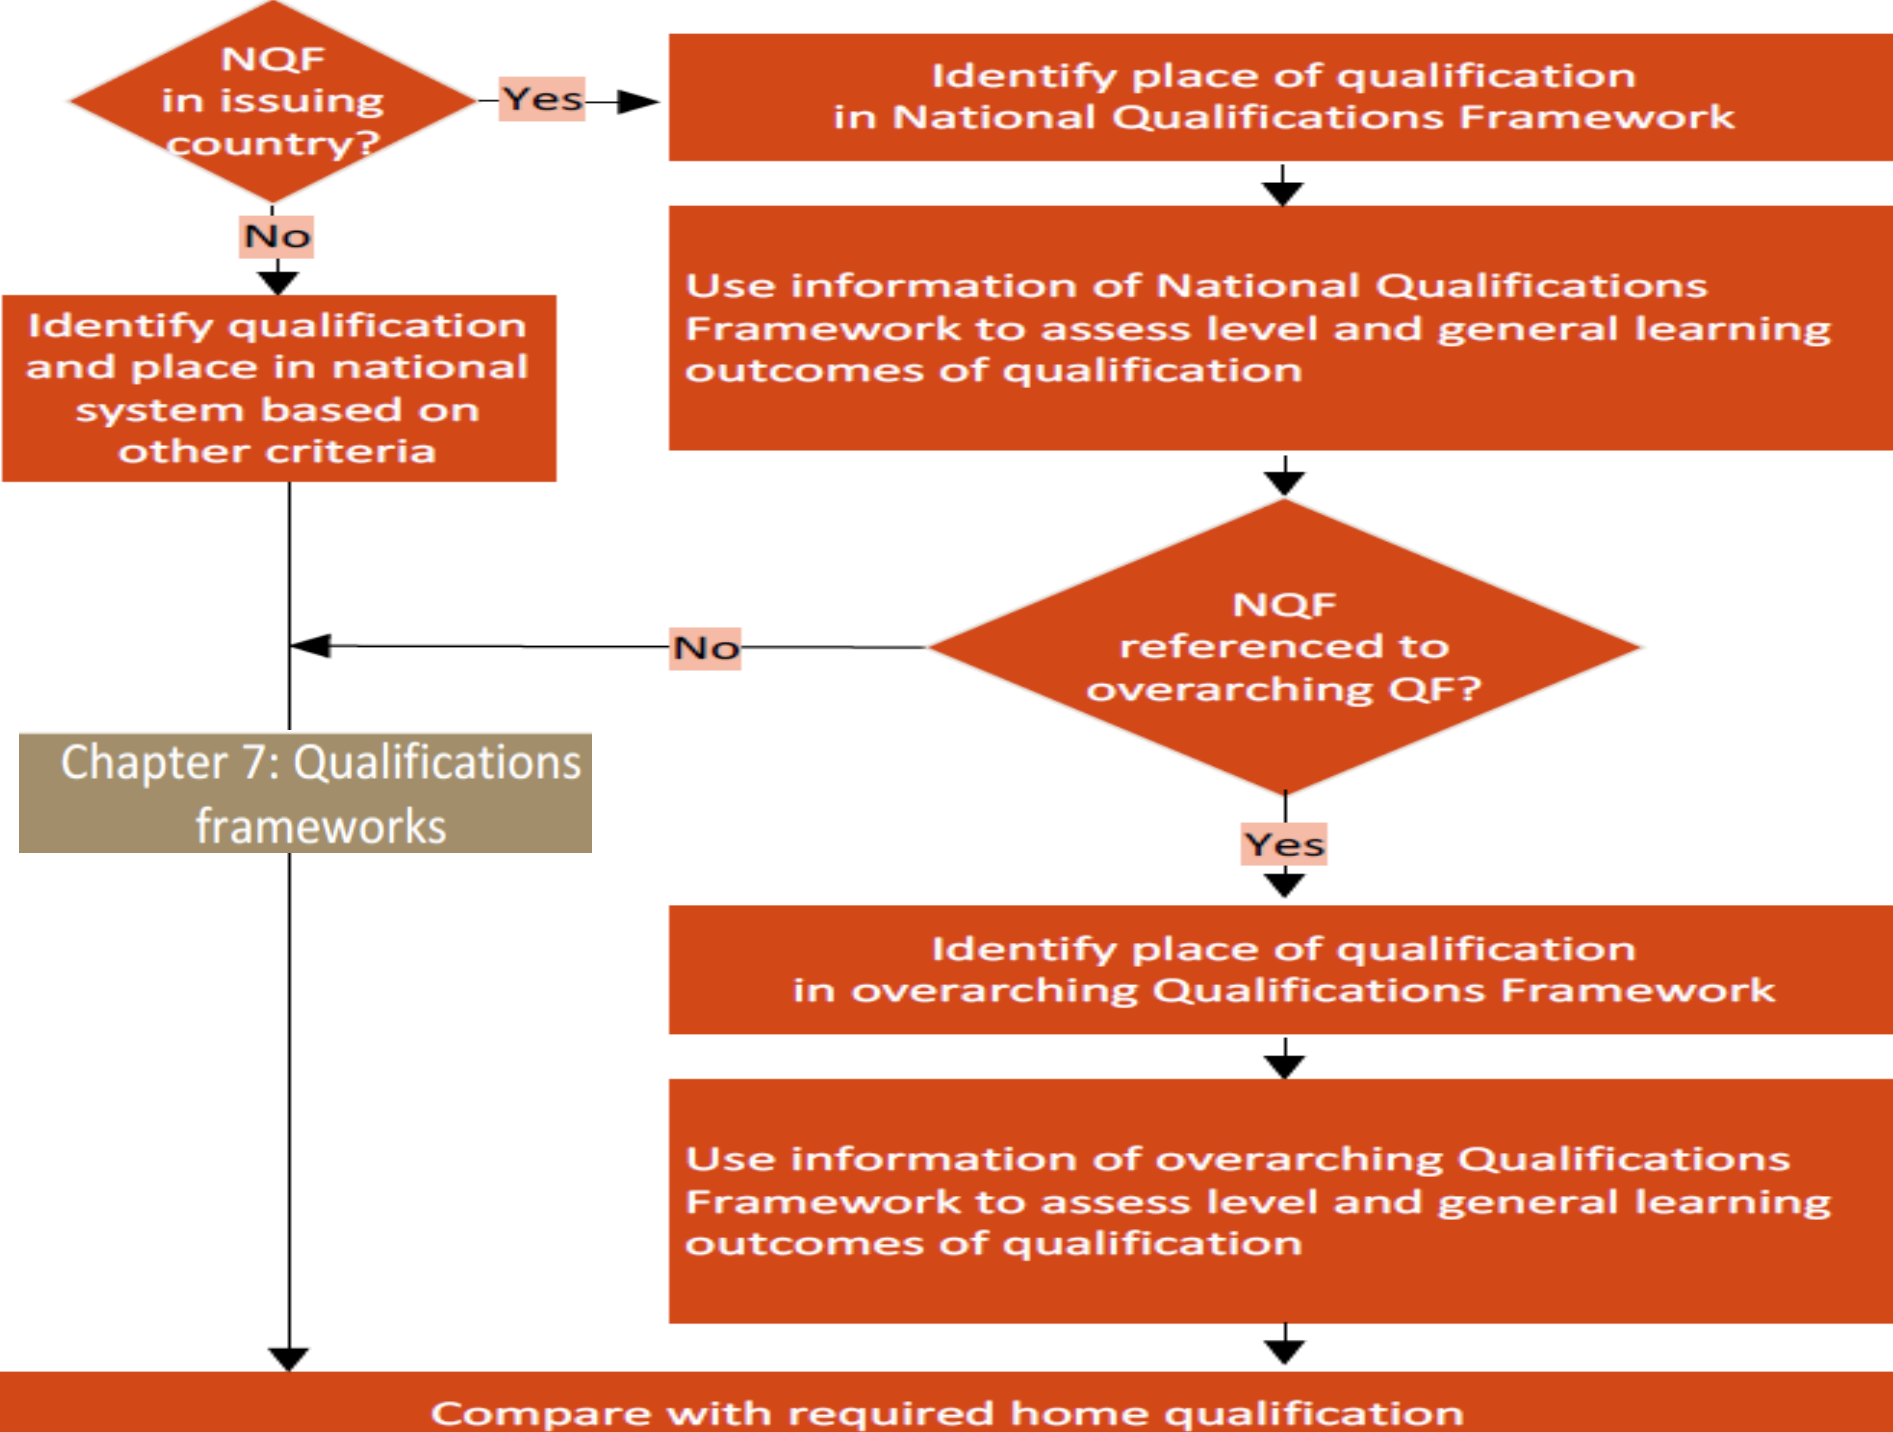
NQF in issuing country?

Yes

Identify place of qualification in National Qualifications Framework

No

Identify qualification and place in national system based on other criteria

Use information of National Qualifications Framework to assess level and general learning outcomes of qualification

No

NQF referenced to overarching QF?

Chapter 7: Qualifications frameworks

Yes

Identify place of qualification in overarching Qualifications Framework

Use information of overarching Qualifications Framework to assess level and general learning outcomes of qualification

Compare with required home qualification